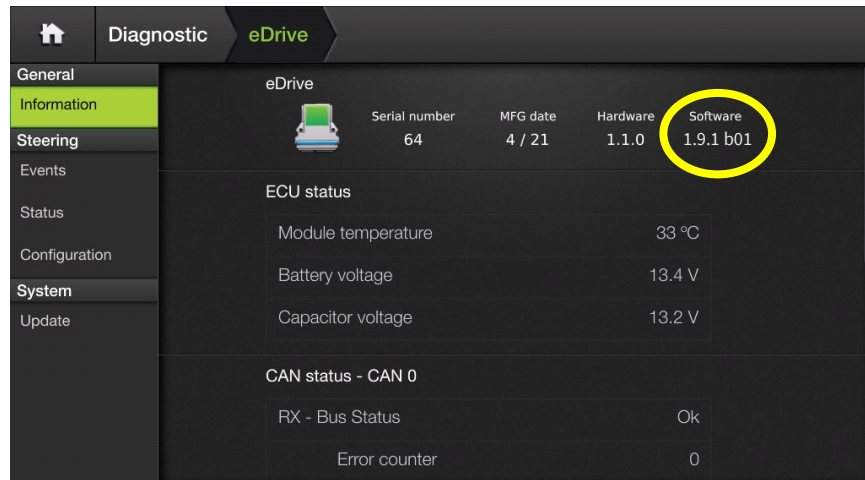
Diagnostic eDrive

General
Information
Steering
Events
Status
Configuration
System
Update

eDrive

| Serial number | MFG date | Hardware | Software |
|---|---|---|---|
| 64 | 4 / 21 | 1.1.0 | 1.9.1 b01 |

ECU status

| | |
|---|---|
| Module temperature | 33 °C |
| Battery voltage | 13.4 V |
| Capacitor voltage | 13.2 V |

CAN status - CAN 0

| | |
|---|---|
| RX - Bus Status | Ok |
| Error counter | 0 |